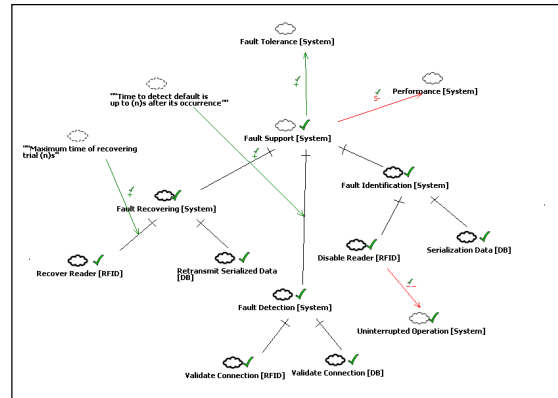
Fault Tolerance [System]

Performance [System]

""Time to detect default is up to (n)s after its occurrence""

""Maximum time of recovering trial (n)s""

Fault Support [System]

Fault Identification [System]

Fault Recovering [System]

Disable Reader [RFID]

Serialization Data [DB]

Recover Reader [RFID]

Retransmit Serialized Data [DB]

Fault Detection [System]

Uninterrupted Operation [System]

Validate Connection [RFID]

Validate Connection [DB]